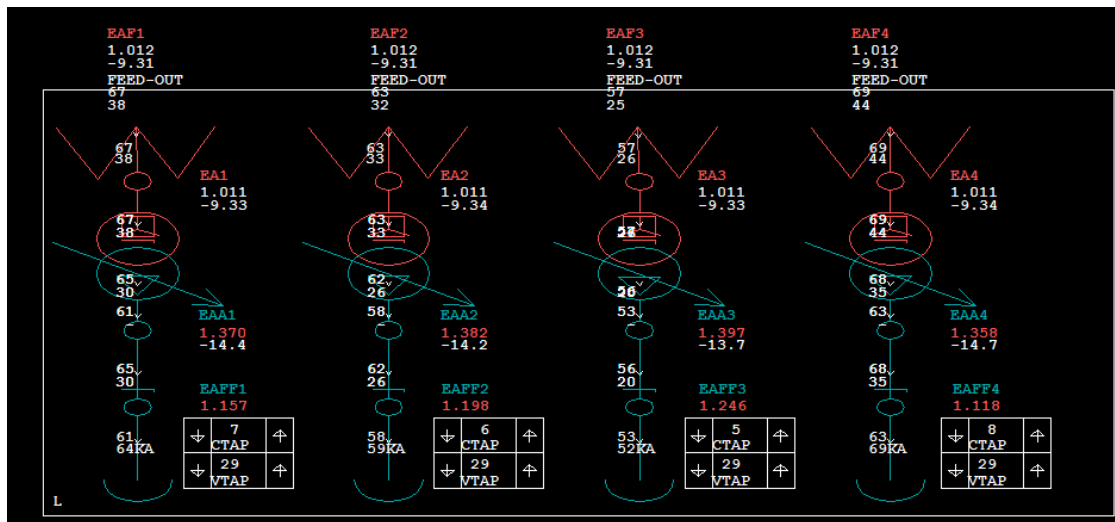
EAF1
1.012
-9.31
FEED-OUT
67
38

EAF2
1.012
-9.31
FEED-OUT
63
32

EAF3
1.012
-9.31
FEED-OUT
57
25

EAF4
1.012
-9.31
FEED-OUT
69
44

67
38
EA1
1.011
-9.33
67
38
65
30
EAA1
1.370
-14.4
61
65
30
EAFF1
1.157
61
64KA
7
CTAP
29
VTAP

63
33
EA2
1.011
-9.34
63
33
62
26
EAA2
1.382
-14.2
58
62
26
EAFF2
1.198
58
59KA
6
CTAP
29
VTAP

57
26
EA3
1.011
-9.33
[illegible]
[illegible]
EAA3
1.397
-13.7
53
56
20
EAFF3
1.246
53
52KA
5
CTAP
29
VTAP

69
44
EA4
1.011
-9.34
69
44
68
35
EAA4
1.358
-14.7
63
68
35
EAFF4
1.118
63
69KA
8
CTAP
29
VTAP

L